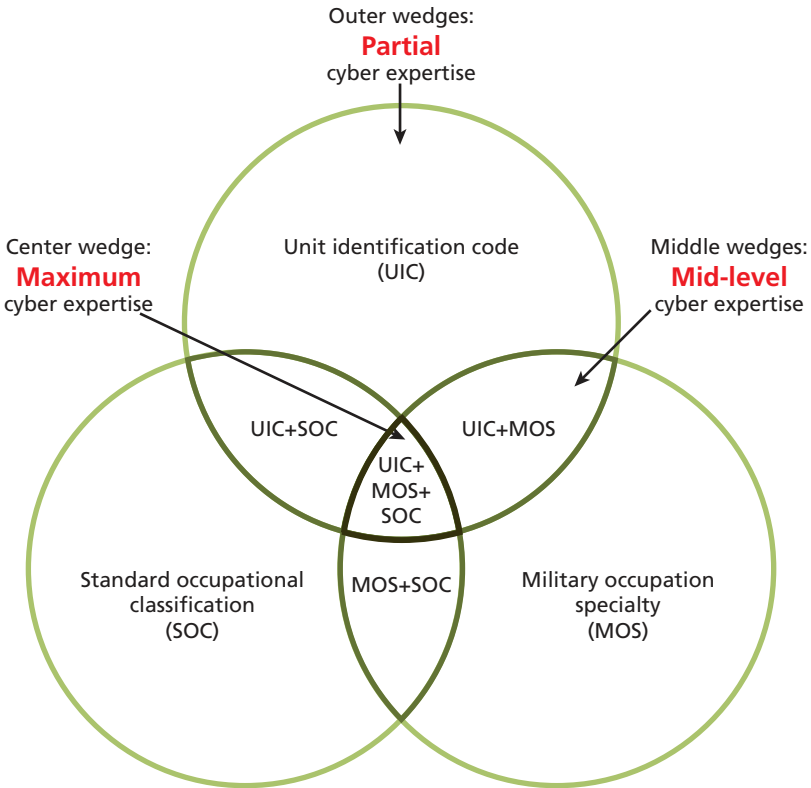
Outer wedges:
Partial
cyber expertise

Center wedge:
Maximum
cyber expertise

Middle wedges:
Mid-level
cyber expertise

Unit identification code
(UIC)

UIC+SOC

UIC+MOS

UIC+
MOS+
SOC

MOS+SOC

Standard occupational
classification
(SOC)

Military occupation
specialty
(MOS)